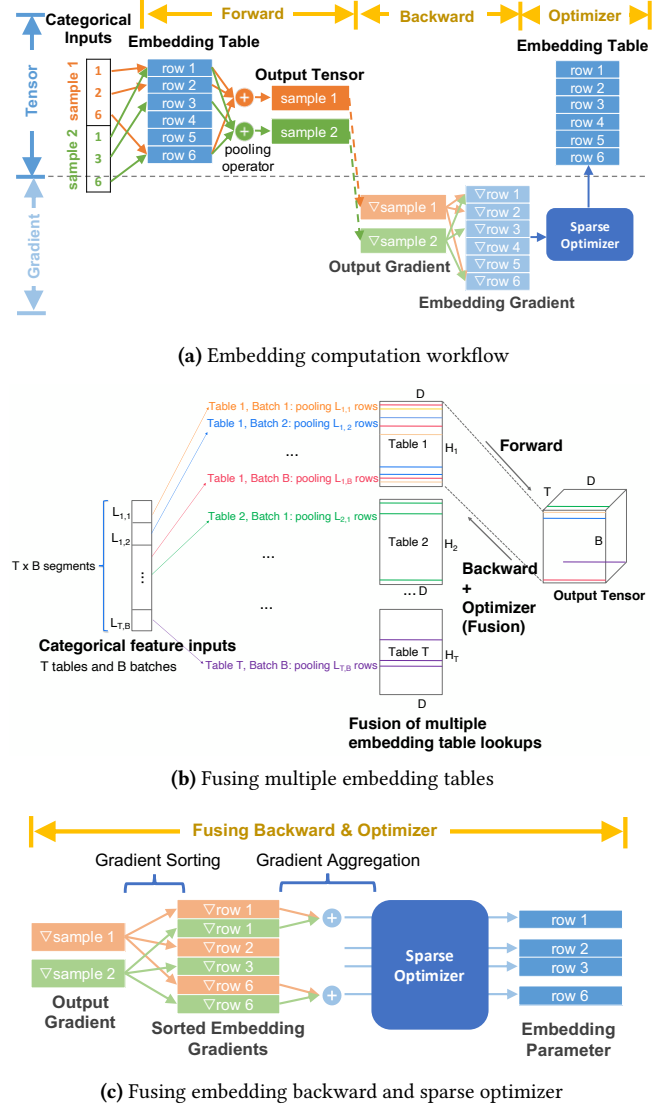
Forward
Backward
Optimizer
Categorical Inputs
Embedding Table
Embedding Table
Tensor
sample 1
1
2
6
sample 2
1
3
6
row 1
row 2
row 3
row 4
row 5
row 6
Output Tensor
sample 1
sample 2
pooling operator
row 1
row 2
row 3
row 4
row 5
row 6
Gradient
∇sample 1
∇sample 2
Output Gradient
∇row 1
∇row 2
∇row 3
∇row 4
∇row 5
∇row 6
Embedding Gradient
Sparse Optimizer

**(a)** Embedding computation workflow

Table 1, Batch 1: pooling $L_{1,1}$ rows
Table 1, Batch 2: pooling $L_{1,2}$ rows
...
Table 1, Batch B: pooling $L_{1,B}$ rows
Table 2, Batch 1: pooling $L_{2,1}$ rows
...
...
Table T, Batch B: pooling $L_{T,B}$ rows
D
Table 1
$H_1$
Table 2
$H_2$
... D
Table T
$H_T$
D
T x B segments
$L_{1,1}$
$L_{1,2}$
⋮
$L_{T,B}$
Categorical feature inputs
T tables and B batches
Forward
Backward + Optimizer (Fusion)
T
D
B
Output Tensor
Fusion of multiple embedding table lookups

**(b)** Fusing multiple embedding tables

Fusing Backward & Optimizer
Gradient Sorting
Gradient Aggregation
∇sample 1
∇sample 2
Output Gradient
∇row 1
∇row 1
∇row 2
∇row 3
∇row 6
∇row 6
Sorted Embedding Gradients
Sparse Optimizer
row 1
row 2
row 3
row 6
Embedding Parameter

**(c)** Fusing embedding backward and sparse optimizer